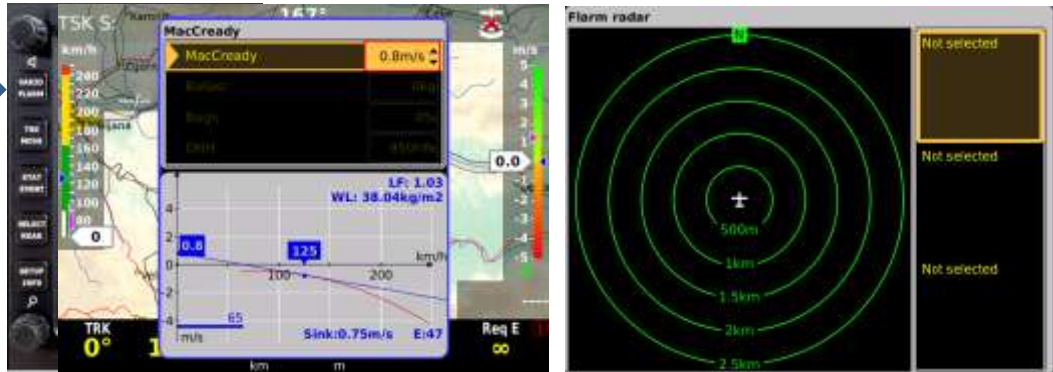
TSK S

167°

km/h

240

220

200

180

160

140

120

100

80

0

VARIO FLARM

TSK MENU

STAT EVENT

SELECT REAS

SETUP INFO

MacCready

MacCready

0.8m/s

Ballast

0kg

Bugs

0%

QNH

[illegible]

LF: 1.03

WL: 38.04kg/m2

4

2

0.8

125

km/h

0

100

200

-2

-4

65

m/s

Sink:0.75m/s

E:47

m/s

5

4

3

2

1

0.0

-1

-2

-3

-4

-5

TRK

0°

Req E

∞

km

m

Flarm radar

N

500m

1km

1.5km

2km

2.5km

Not selected

Not selected

Not selected